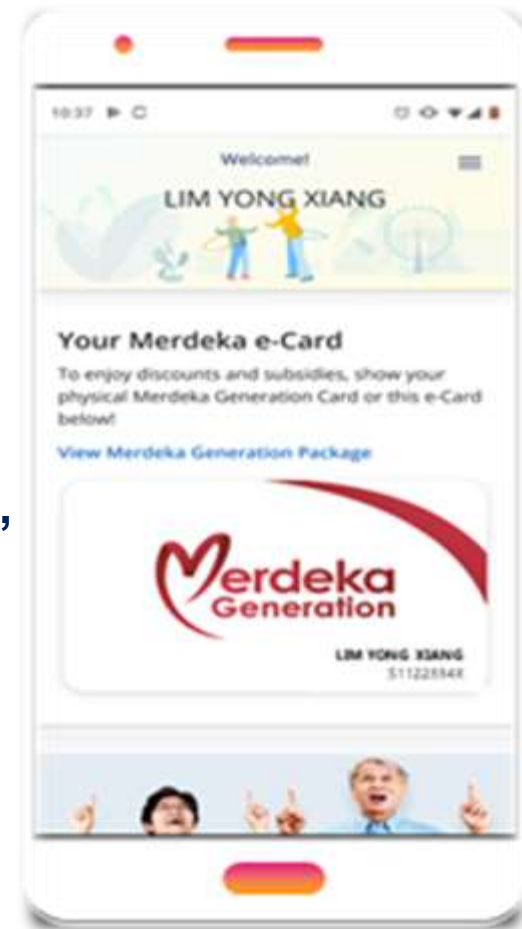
10:37

Welcome!

LIM YONG XIANG

Your Merdeka e-Card

To enjoy discounts and subsidies, show your physical Merdeka Generation Card or this e-Card below!

View Merdeka Generation Package

Merdeka Generation

LIM YONG XIANG
S1122334X